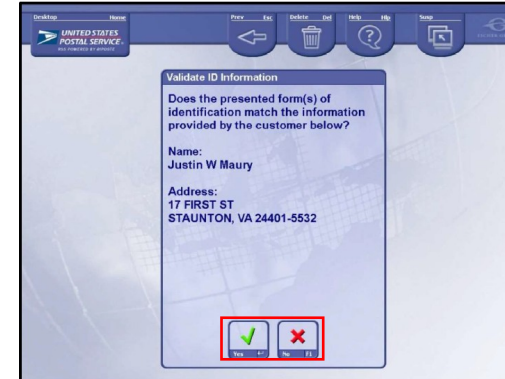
Desktop Home
UNITED STATES POSTAL SERVICE
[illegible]

Prev Esc
Delete Del
Help Hlp
Susp

Validate ID Information

Does the presented form(s) of identification match the information provided by the customer below?

Name:
Justin W Maury

Address:
17 FIRST ST
STAUNTON, VA 24401-5532

Yes
No F1